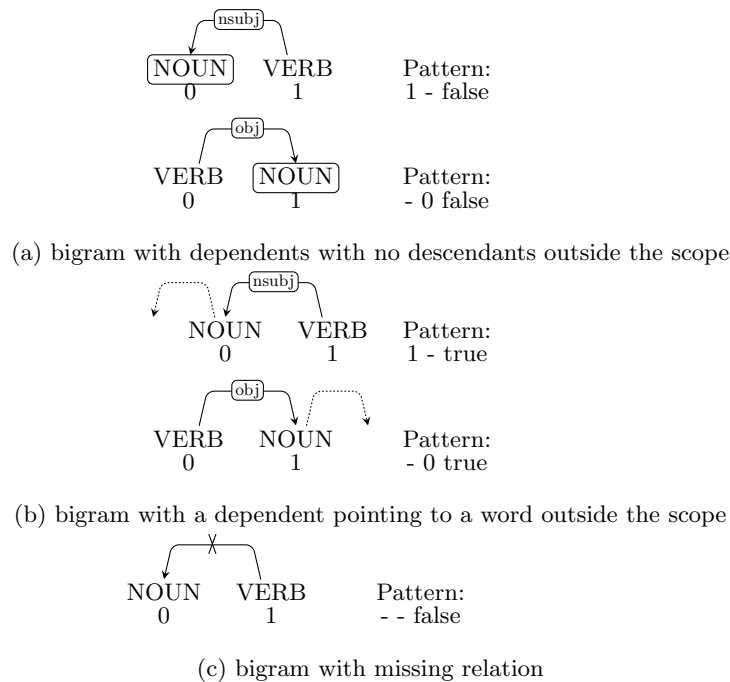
nsubj

NOUN VERB Pattern:
0 1 1 - false

obj

VERB NOUN Pattern:
0 1 - 0 false

(a) bigram with dependents with no descendants outside the scope

nsubj

NOUN VERB Pattern:
0 1 1 - true

obj

VERB NOUN Pattern:
0 1 - 0 true

(b) bigram with a dependent pointing to a word outside the scope

NOUN VERB Pattern:
0 1 - - false

(c) bigram with missing relation